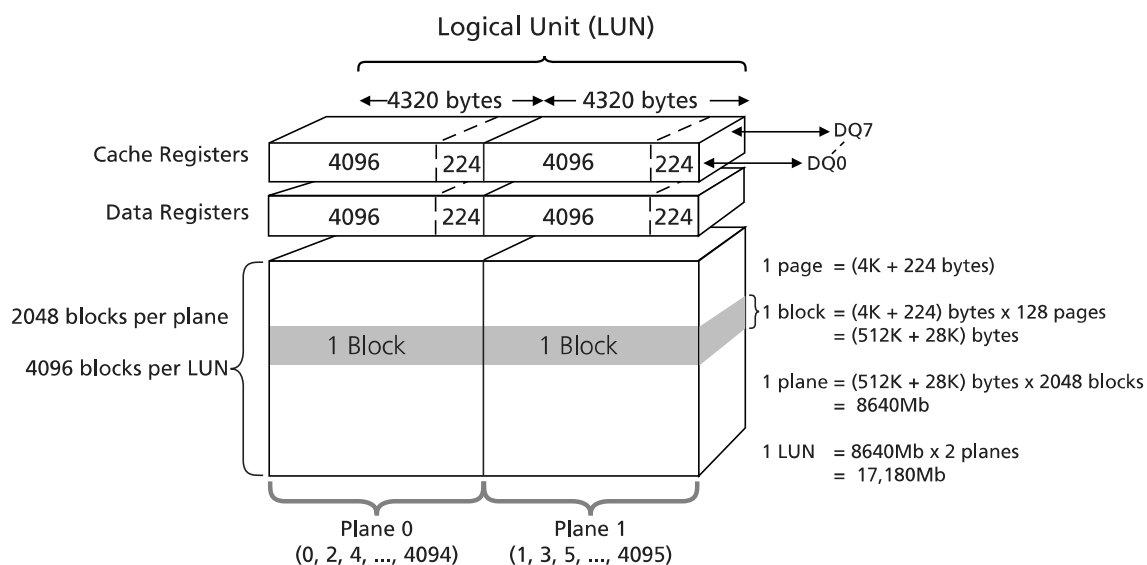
Logical Unit (LUN)

4320 bytes

4320 bytes

DQ7

Cache Registers

4096

224

4096

224

DQ0

Data Registers

4096

224

4096

224

1 page = (4K + 224 bytes)

2048 blocks per plane

1 block = (4K + 224) bytes x 128 pages
= (512K + 28K) bytes

1 Block

1 Block

4096 blocks per LUN

1 plane = (512K + 28K) bytes x 2048 blocks
= 8640Mb

1 LUN = 8640Mb x 2 planes
= 17,180Mb

Plane 0
(0, 2, 4, ..., 4094)

Plane 1
(1, 3, 5, ..., 4095)